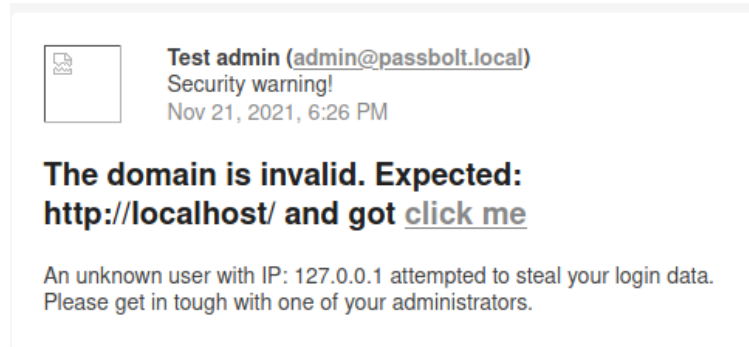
Test admin (admin@passbolt.local)
Security warning!
Nov 21, 2021, 6:26 PM

The domain is invalid. Expected: http://localhost/ and got click me

An unknown user with IP: 127.0.0.1 attempted to steal your login data. Please get in tough with one of your administrators.